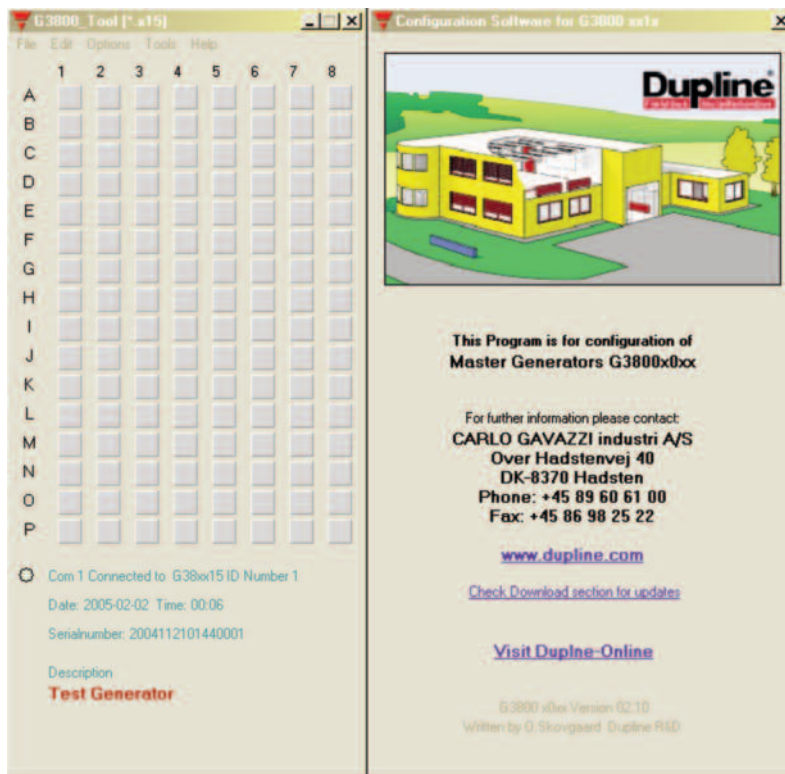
G3800_Tool [*.x15]

File Edit Options Tools Help

1 2 3 4 5 6 7 8

A
B
C
D
E
F
G
H
I
J
K
L
M
N
O
P

Com 1 Connected to G38xx15 ID Number 1

Date: 2005-02-02 Time: 00:06

Serialnumber: 2004112101440001

Description

Test Generator

Configuration Software for G3800 xx1x

Dupline®

This Program is for configuration of Master Generators G3800x0xx

For further information please contact:

CARLO GAVAZZI industri A/S
Over Hadstenvej 40
DK-8370 Hadsten
Phone: +45 89 60 61 00
Fax: +45 86 98 25 22

www.dupline.com

Check Download section for updates

Visit Duplne-Online

G3800 x0xx Version 02.10
Written by O.Skovgaard Dupline R&D